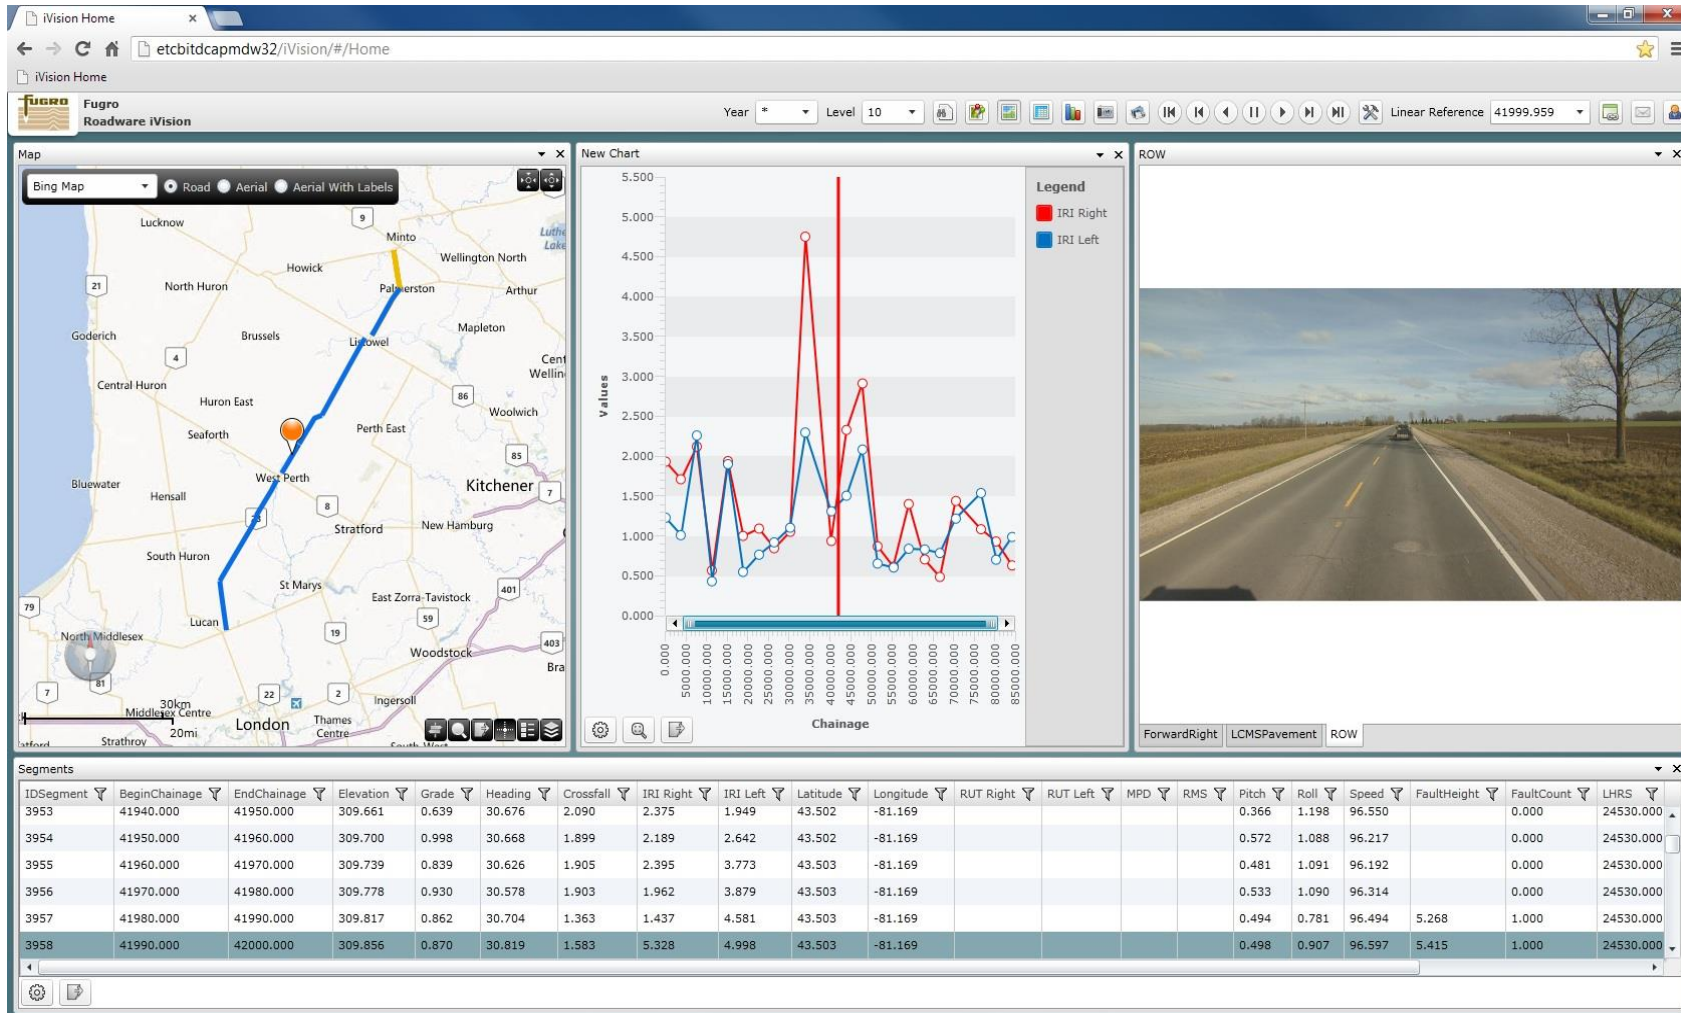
iVision Home ×

etcbitdcapmdw32/iVision/#/Home

iVision Home

Fugro
Roadware iVision

Year * Level 10 Linear Reference 41999.959

Map

Bing Map Road Aerial Aerial With Labels

Lucknow
Minto
Wellington North
Howick
North Huron
Palmerston
Arthur
Goderich
Brussels
Listowel
Mapleton
Central Huron
Huron East
Woolwich
Seaforth
Perth East
West Perth
Kitchener
Bluewater
Hensall
Stratford
New Hamburg
South Huron
St Marys
East Zorra-Tavistock
Lucan
North Middlesex
Woodstock
Middlesex Centre
Ingersoll
London
Thames Centre
Strathroy
30km
20mi
9
21
4
86
85
7
8
23
401
59
79
19
403
81
7
22
2

New Chart

5.500
5.000
4.500
4.000
3.500
3.000
2.500
2.000
1.500
1.000
0.500
0.000

Values

Legend
IRI Right
IRI Left

0.000
5000.000
10000.000
15000.000
20000.000
25000.000
30000.000
35000.000
40000.000
45000.000
50000.000
55000.000
60000.000
65000.000
70000.000
75000.000
80000.000
85000.000

Chainage

ROW

ForwardRight LCMSPavement ROW

Segments

| IDSegment | BeginChainage | EndChainage | Elevation | Grade | Heading | Crossfall | IRI Right | IRI Left | Latitude | Longitude | RUT Right | RUT Left | MPD | RMS | Pitch | Roll | Speed | FaultHeight | FaultCount | LHRS |
|---|---|---|---|---|---|---|---|---|---|---|---|---|---|---|---|---|---|---|---|---|
| 3953 | 41940.000 | 41950.000 | 309.661 | 0.639 | 30.676 | 2.090 | 2.375 | 1.949 | 43.502 | -81.169 | | | | | 0.366 | 1.198 | 96.550 | | 0.000 | 24530.000 |
| 3954 | 41950.000 | 41960.000 | 309.700 | 0.998 | 30.668 | 1.899 | 2.189 | 2.642 | 43.502 | -81.169 | | | | | 0.572 | 1.088 | 96.217 | | 0.000 | 24530.000 |
| 3955 | 41960.000 | 41970.000 | 309.739 | 0.839 | 30.626 | 1.905 | 2.395 | 3.773 | 43.503 | -81.169 | | | | | 0.481 | 1.091 | 96.192 | | 0.000 | 24530.000 |
| 3956 | 41970.000 | 41980.000 | 309.778 | 0.930 | 30.578 | 1.903 | 1.962 | 3.879 | 43.503 | -81.169 | | | | | 0.533 | 1.090 | 96.314 | | 0.000 | 24530.000 |
| 3957 | 41980.000 | 41990.000 | 309.817 | 0.862 | 30.704 | 1.363 | 1.437 | 4.581 | 43.503 | -81.169 | | | | | 0.494 | 0.781 | 96.494 | 5.268 | 1.000 | 24530.000 |
| 3958 | 41990.000 | 42000.000 | 309.856 | 0.870 | 30.819 | 1.583 | 5.328 | 4.998 | 43.503 | -81.169 | | | | | 0.498 | 0.907 | 96.597 | 5.415 | 1.000 | 24530.000 |